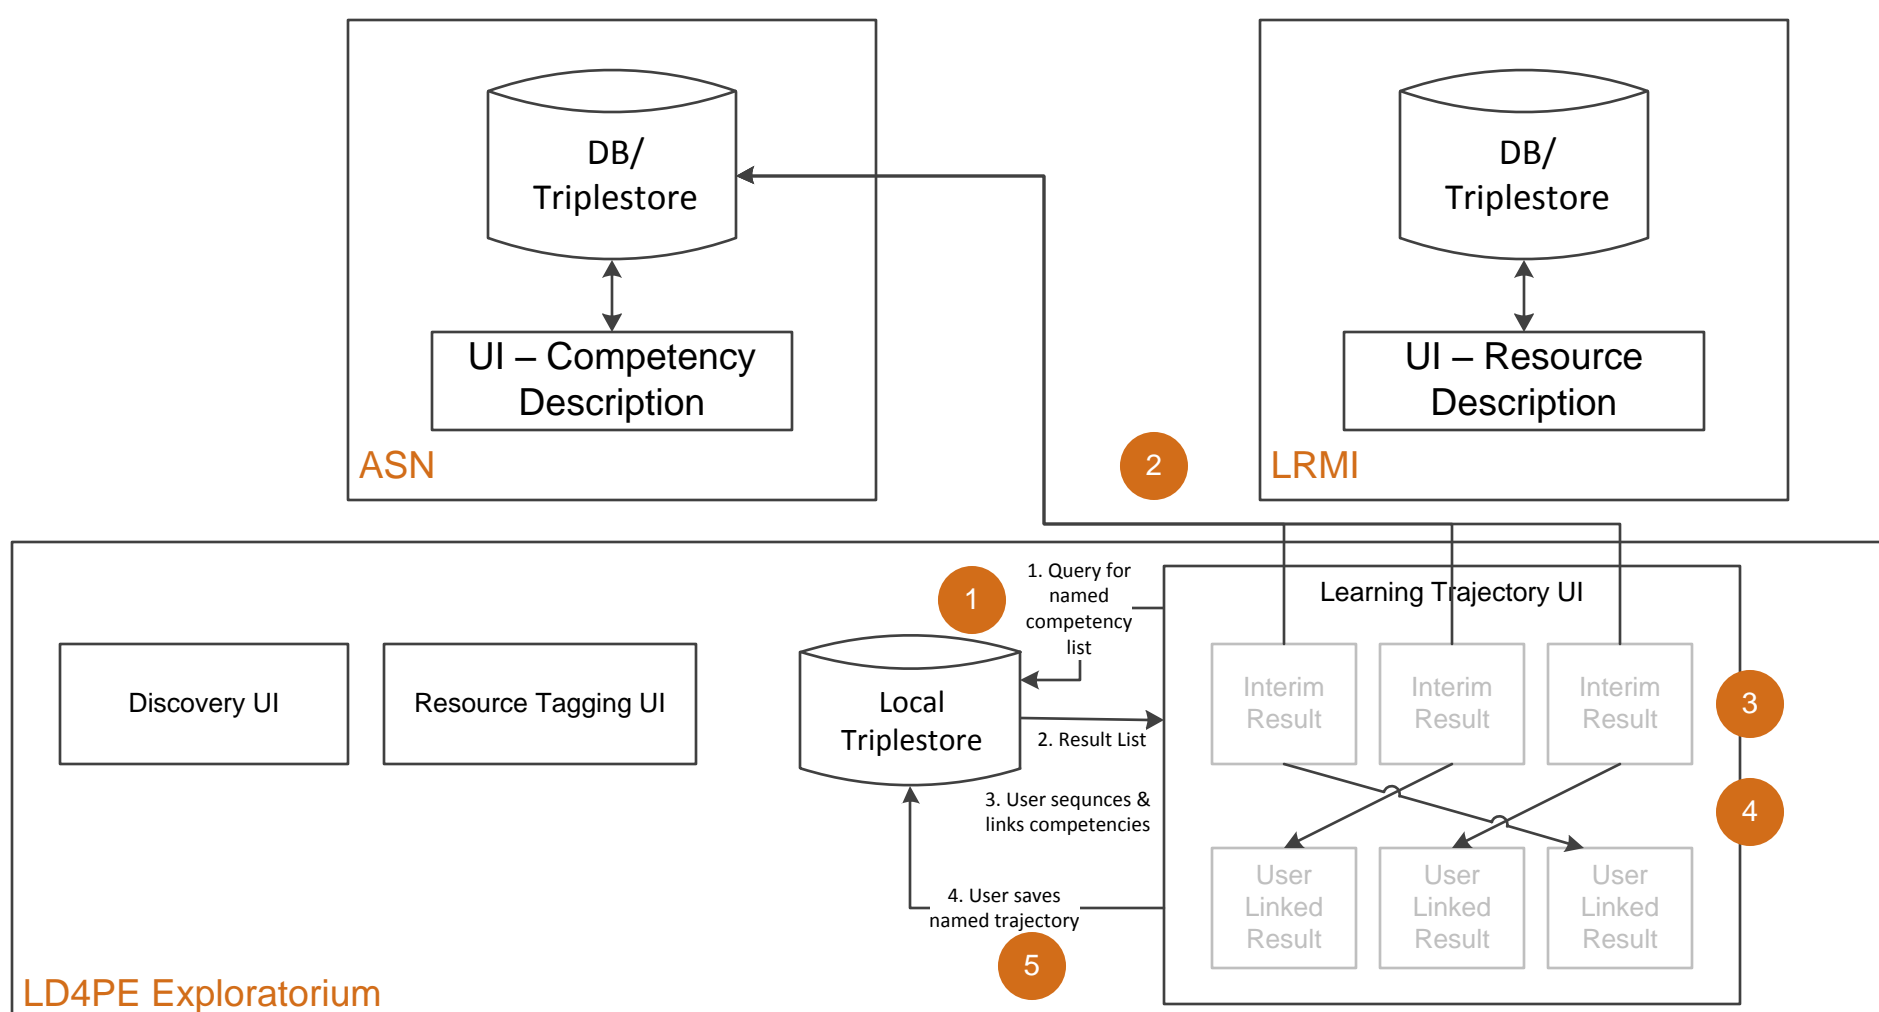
DB/
Triplestore

UI – Competency Description

ASN

DB/
Triplestore

UI – Resource Description

LRMI

2

1

1. Query for named competency list

Learning Trajectory UI

Discovery UI

Resource Tagging UI

Local Triplestore

2. Result List

Interim Result

Interim Result

Interim Result

3

3. User sequnces & links competencies

4

User Linked Result

User Linked Result

User Linked Result

4. User saves named trajectory

5

LD4PE Exploratorium